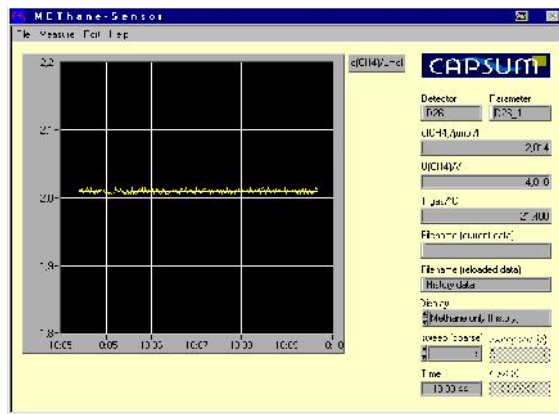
METhane-Sensor
File Measure Edit Help

c(CH4)/µmol

CAPSUM

2,2
2,1
2,0
1,9
1,8
10:05
10:06
10:06
10:07
10:08
10:08
10:10

Detector
D26
Parameter
D26_1

c(CH4)/µmol/l
2,014

U(CH4)/V
4,010

T gas/°C
21,400

Filename (current data)

Filename (reloaded data)
History data

Display
Methane only, history

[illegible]
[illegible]

Time
10:09:44
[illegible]